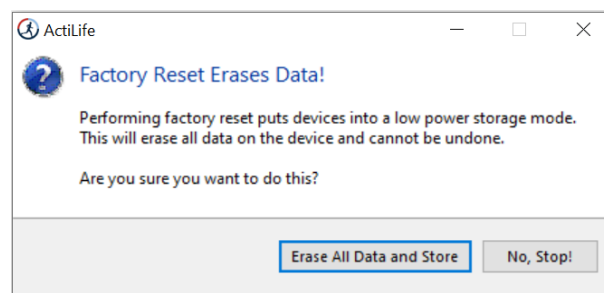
ActiLife

Factory Reset Erases Data!

Performing factory reset puts devices into a low power storage mode. This will erase all data on the device and cannot be undone.

Are you sure you want to do this?

Erase All Data and Store

No, Stop!